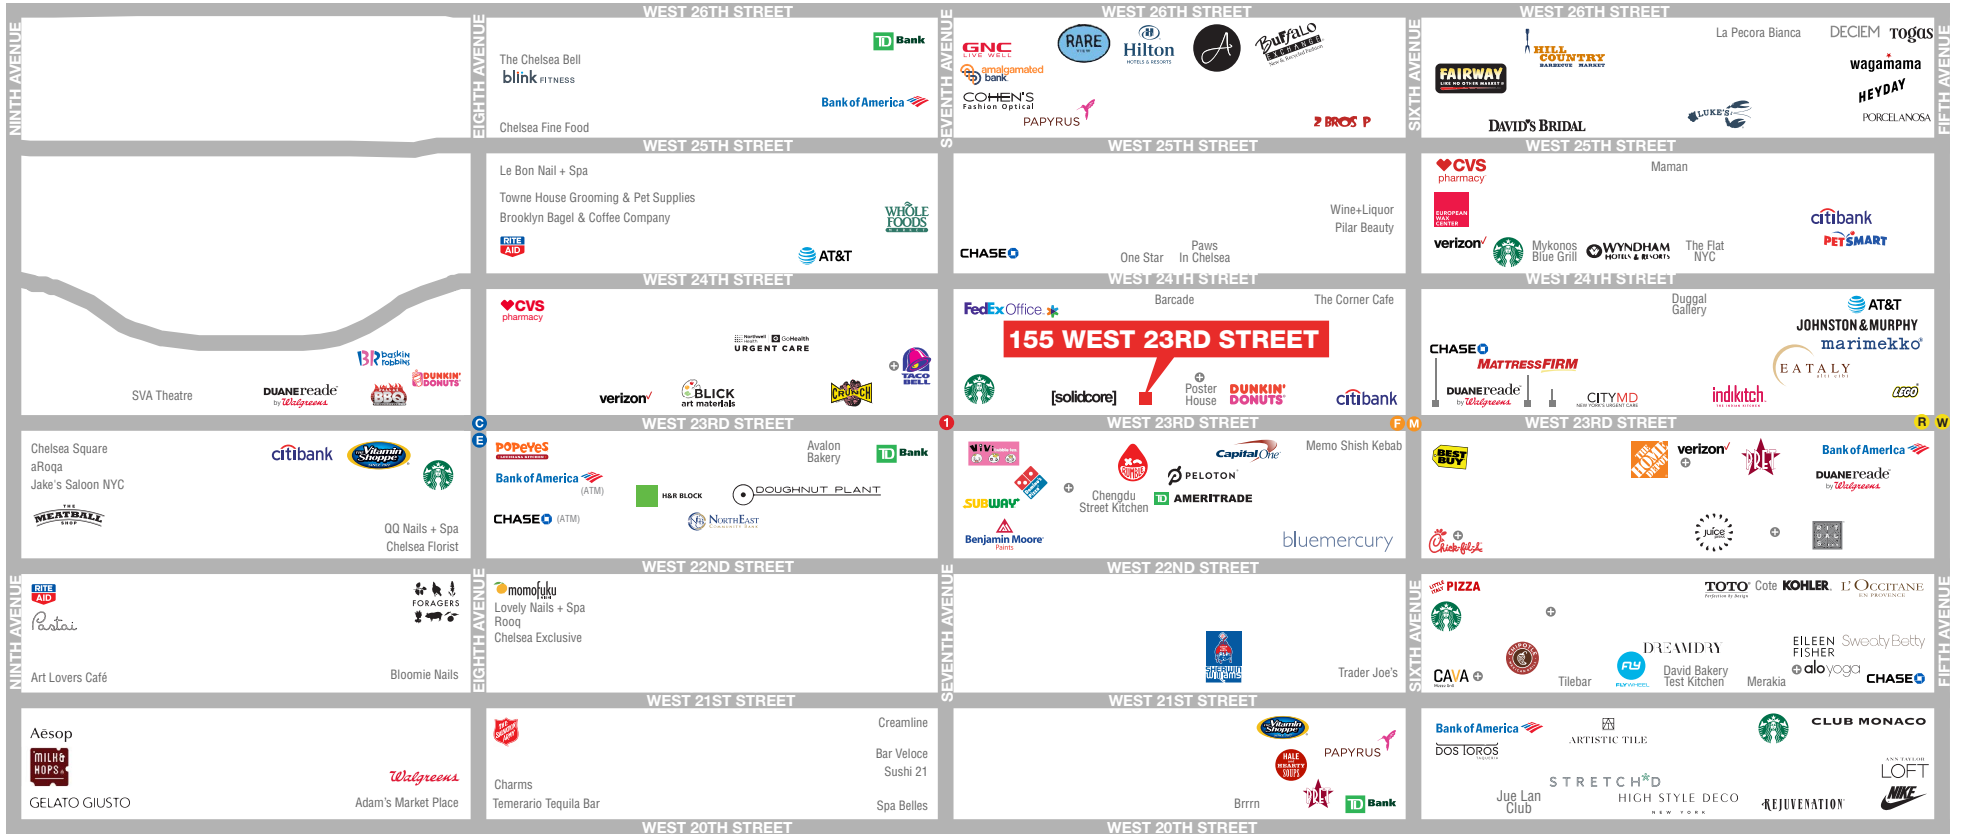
WEST 26TH STREET
WEST 26TH STREET
WEST 26TH STREET
NINTH AVENUE
EIGHTH AVENUE
SEVENTH AVENUE
SIXTH AVENUE
FIFTH AVENUE

The Chelsea Bell
blink FITNESS
TD Bank
Bank of America
Chelsea Fine Food

GNC
amalgamated bank
RARE
Hilton
Buffalo Exchange
COHEN'S Fashion Optical
PAPYRUS
2 BROS P

FAIRWAY
HILL COUNTRY
La Pecora Bianca
DECIEM
Togas
wagamama
HEYDAY
LUKE'S
PORCELANOSA
DAVID'S BRIDAL

WEST 25TH STREET
WEST 25TH STREET
WEST 25TH STREET

Le Bon Nail + Spa
Towne House Grooming & Pet Supplies
Brooklyn Bagel & Coffee Company
WHOLE FOODS
RITE AID
AT&T

Wine+Liquor
Pilar Beauty
CHASE
One Star
Paws In Chelsea

CVS pharmacy
Maman
EUROPEAN WAX CENTER
citibank
PETSMART
verizon
Mykonos Blue Grill
WYNDHAM
The Flat NYC

WEST 24TH STREET
WEST 24TH STREET
WEST 24TH STREET

baskin robbins
DUNKIN' DONUTS
SVA Theatre
DUANE reade by Walgreens
BBQ

CVS pharmacy
URGENT CARE
verizon
BLICK art materials
CRUNCH
TACO BELL

FedEx Office
Barcade
The Corner Cafe
155 WEST 23RD STREET
[solidcore]
Poster House
DUNKIN' DONUTS
citibank

Duggal Gallery
AT&T
JOHNSTON & MURPHY
marimekko
CHASE
MATTRESS FIRM
EATALY
DUANE reade by Walgreens
CITYMD
indikitch
LEGO

WEST 23RD STREET
WEST 23RD STREET
WEST 23RD STREET
C
E
1
F
M
R
W

Chelsea Square
aRoqa
Jake's Saloon NYC
citibank
Vitamin Shoppe
MEATBALL SHOP
QQ Nails + Spa
Chelsea Florist

POPEYES
Avalon Bakery
TD Bank
Bank of America (ATM)
H&R BLOCK
DOUGHNUT PLANT
CHASE (ATM)
NorthEast

Domino's
Capital One
Memo Shish Kebab
PELOTON
SUBWAY
Chengdu Street Kitchen
TD AMERITRADE
Benjamin Moore
bluemercury

BEST BUY
THE HOME DEPOT
verizon
PRET
Bank of America
DUANE reade by Walgreens
Chick-fil-A
juice

WEST 22ND STREET
WEST 22ND STREET

RITE AID
FORAGERS
Pastai
Art Lovers Café
Bloomie Nails

momofuku
Lovely Nails + Spa
Rooq
Chelsea Exclusive

Sherwin Williams
Trader Joe's

PIZZA
TOTO
Cote
KOHLER
L'OCCITANE
DREAMDRY
EILEEN FISHER
Sweaty Betty
alo yoga
CAVA
CHIPOTLE
Tilebar
FLY WHEEL
David Bakery Test Kitchen
Merakia
CHASE

WEST 21ST STREET
WEST 21ST STREET

Aesop
MILK & HOPS
Walgreens
GELATO GIUSTO
Adam's Market Place

Creamline
Bar Veloce
Sushi 21
Charms
Temerario Tequila Bar
Spa Belles

Vitamin Shoppe
PAPYRUS
HALE AND HEARTY SOUPS
PRET
Brrrn
TD Bank

Bank of America
ARTISTIC TILE
CLUB MONACO
DOS TOROS
LOFT
STRETCH*D
Jue Lan Club
HIGH STYLE DECO
REJUVENATION
NIKE

WEST 20TH STREET
WEST 20TH STREET